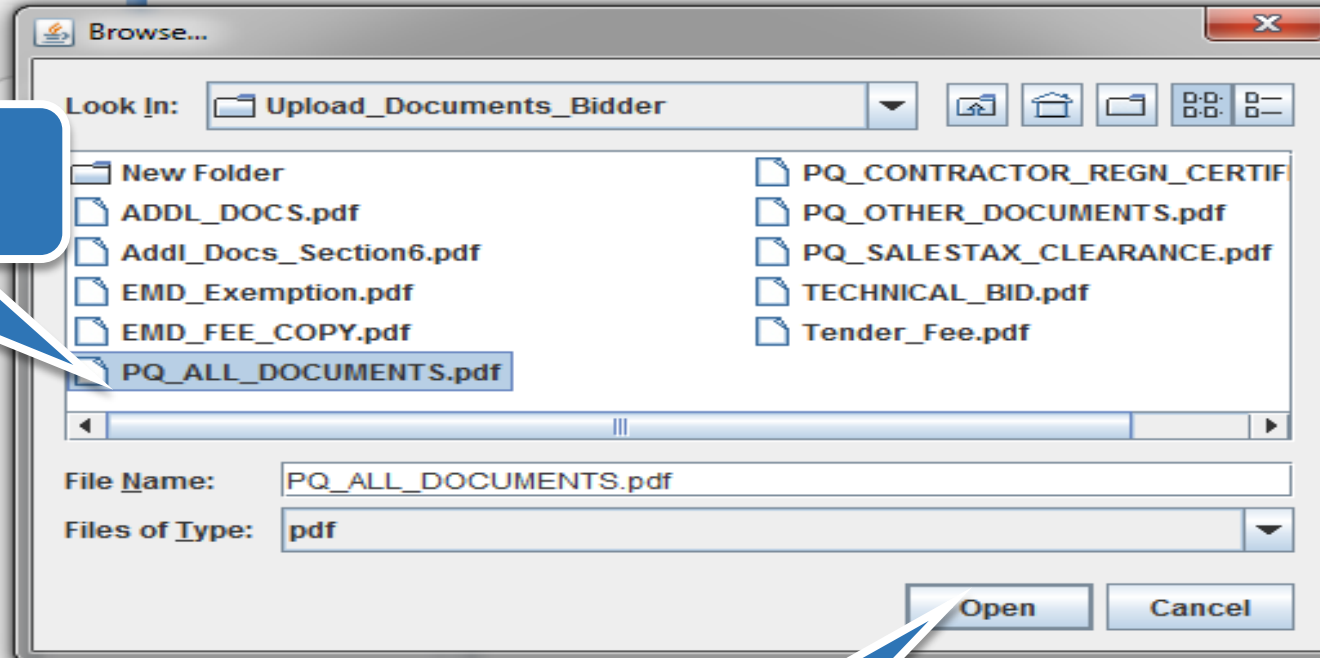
Browse...

Look In: Upload_Documents_Bidder

New Folder
ADDL_DOCS.pdf
Addl_Docs_Section6.pdf
EMD_Exemption.pdf
EMD_FEE_COPY.pdf
PQ_ALL_DOCUMENTS.pdf

PQ_CONTRACTOR_REGN_CERTIF
PQ_OTHER_DOCUMENTS.pdf
PQ_SALESTAX_CLEARANCE.pdf
TECHNICAL_BID.pdf
Tender_Fee.pdf

File Name: PQ_ALL_DOCUMENTS.pdf

Files of Type: pdf

Open

Cancel